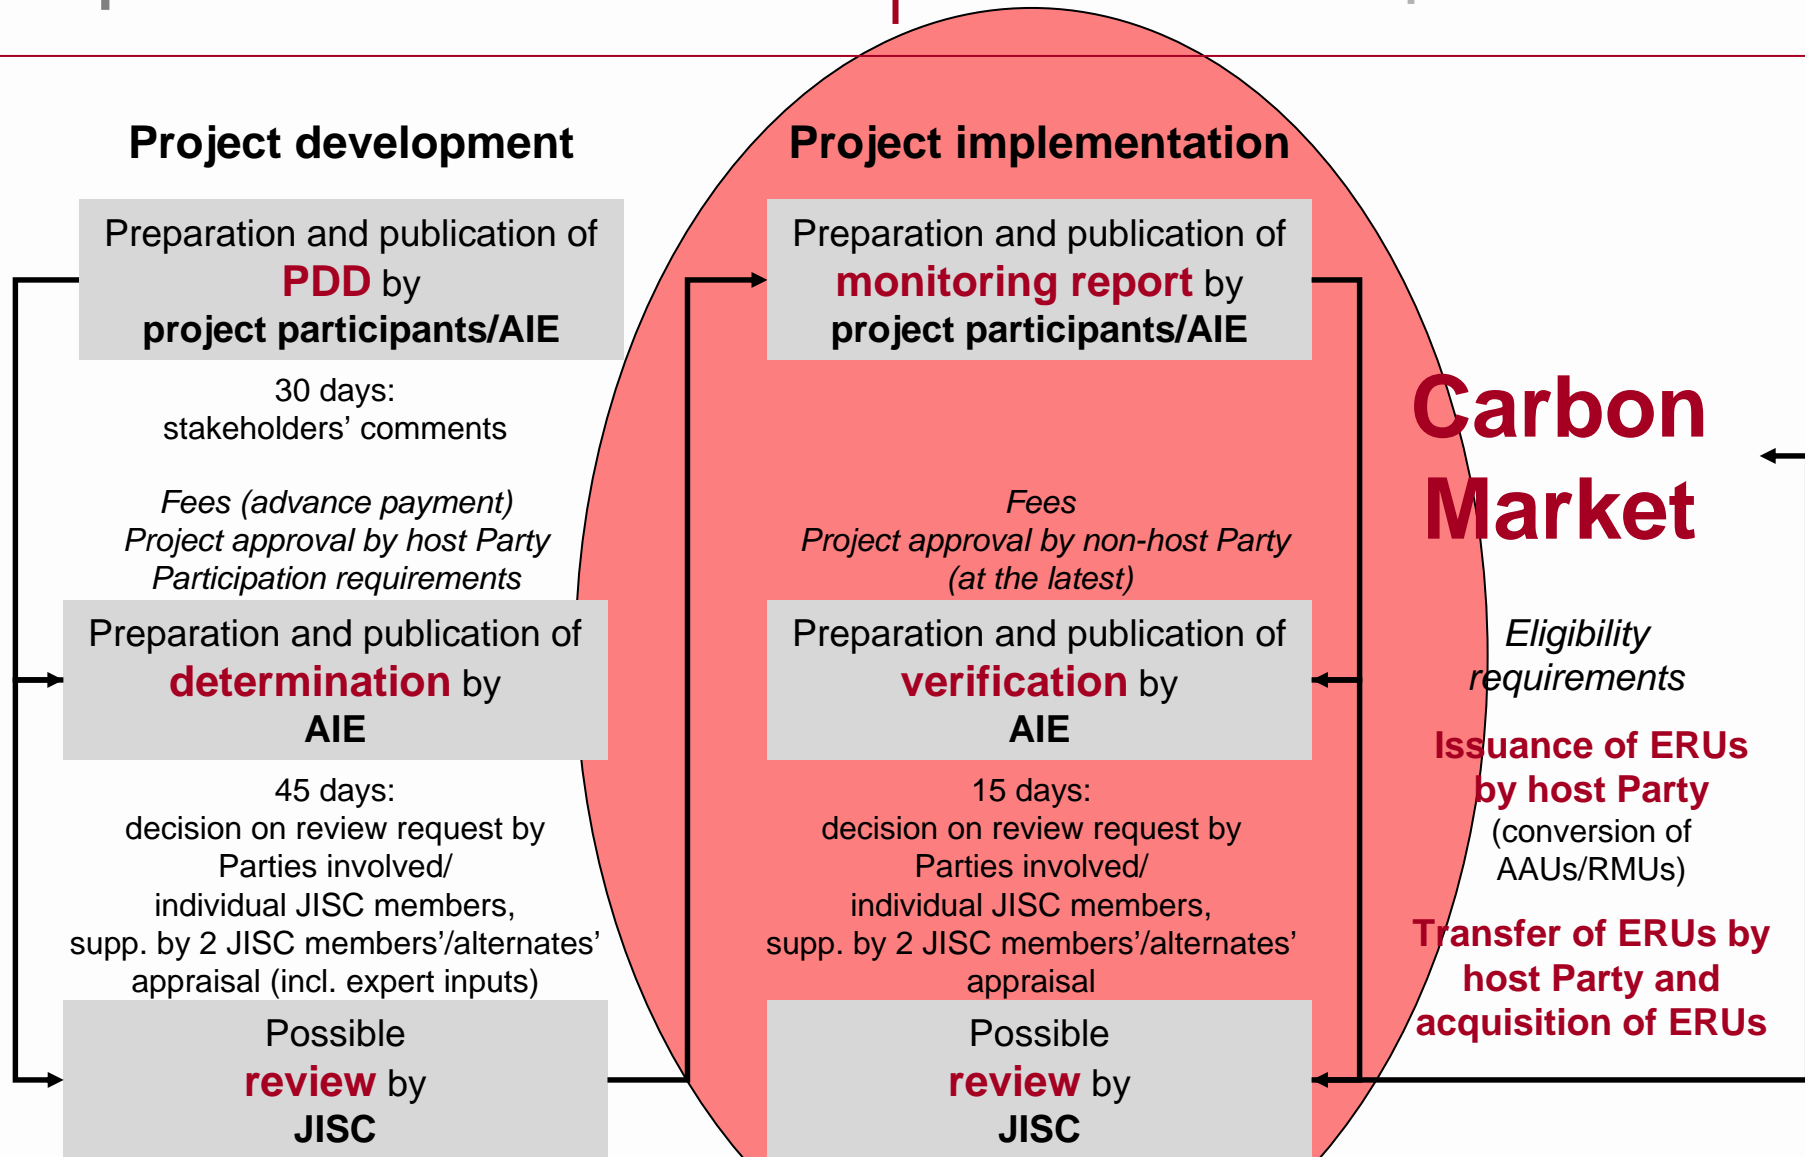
Project development

Preparation and publication of PDD by project participants/AIE

30 days: stakeholders' comments

Fees (advance payment)
Project approval by host Party
Participation requirements

Preparation and publication of determination by AIE

45 days:
decision on review request by Parties involved/ individual JISC members, supp. by 2 JISC members'/alternates' appraisal (incl. expert inputs)

Possible review by JISC

Project implementation

Preparation and publication of monitoring report by project participants/AIE

Fees
Project approval by non-host Party (at the latest)

Preparation and publication of verification by AIE

15 days:
decision on review request by Parties involved/ individual JISC members, supp. by 2 JISC members'/alternates' appraisal

Possible review by JISC

Carbon Market

Eligibility requirements

Issuance of ERUs by host Party (conversion of AAUs/RMUs)

Transfer of ERUs by host Party and acquisition of ERUs